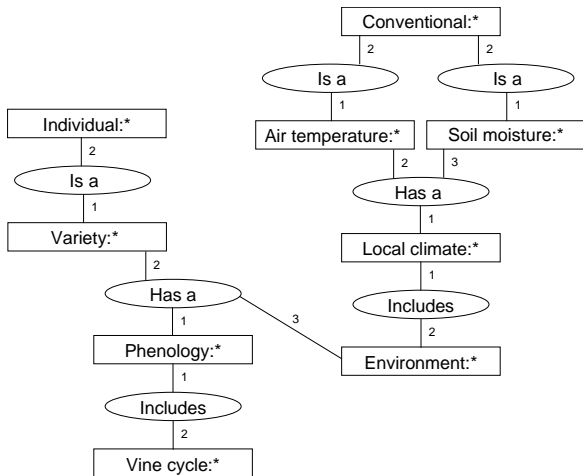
Conventional:*

2

2

Is a

Is a

1

1

Air temperature:*

Soil moisture:*

2

3

Has a

1

Local climate:*

1

Includes

2

Environment:*

Individual:*

2

Is a

1

Variety:*

2

Has a

1

3

Phenology:*

1

Includes

2

Vine cycle:*